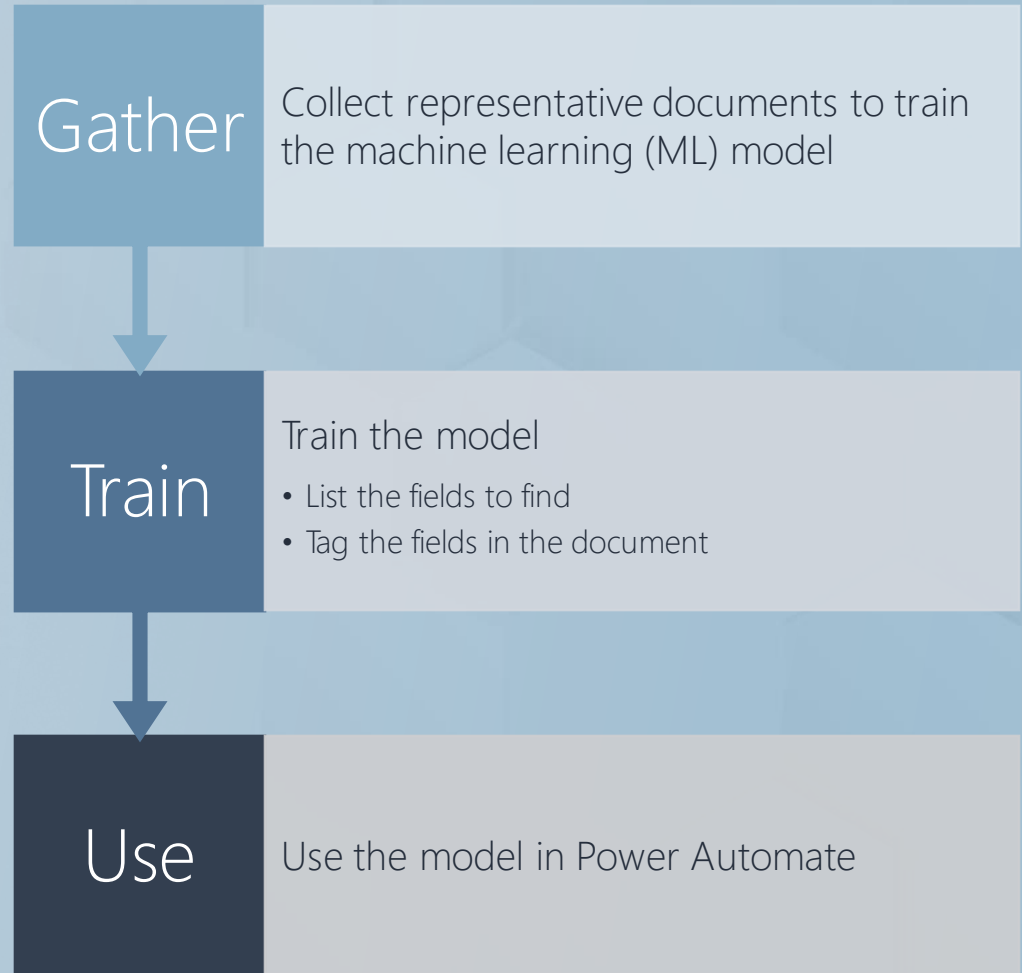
Gather

Collect representative documents to train the machine learning (ML) model

Train

Train the model

• List the fields to find
• Tag the fields in the document

Use

Use the model in Power Automate